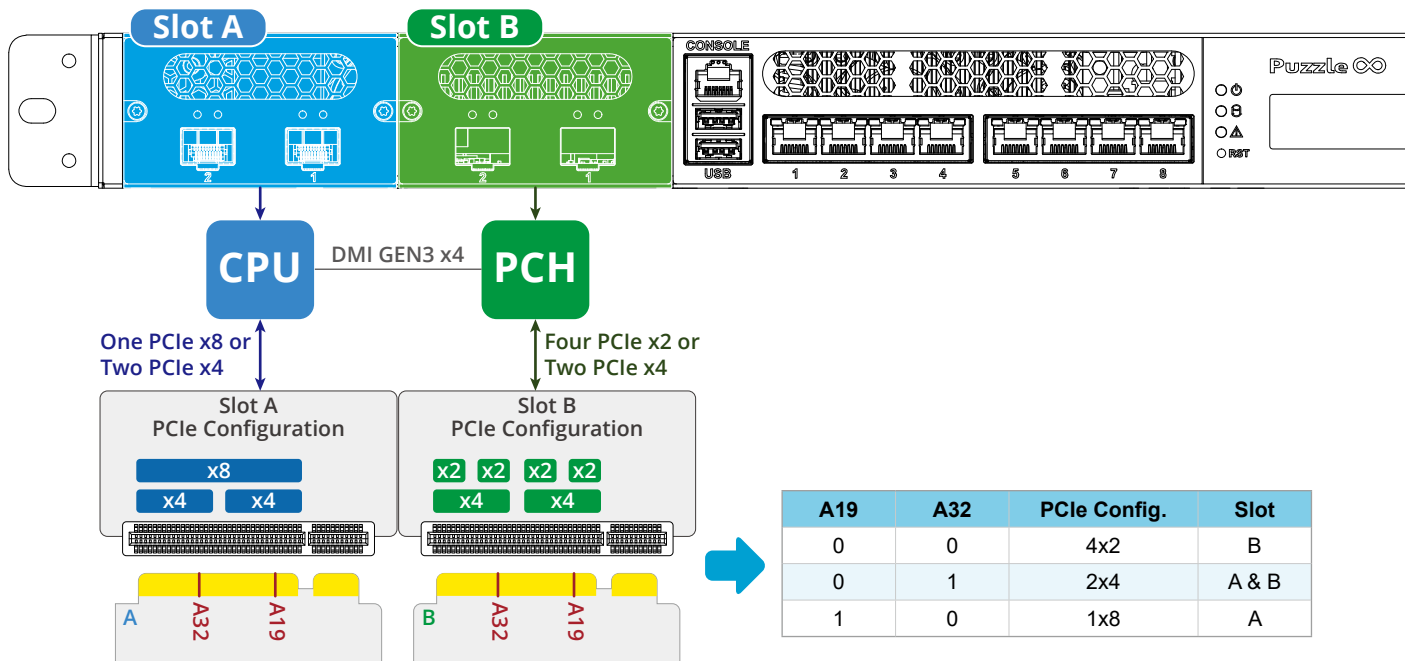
Slot A

Slot B

2 1

2 1

CONSOLE

USB

1 2 3 4 5 6 7 8

Puzzle

RST

CPU

DMI GEN3 x4

PCH

One PCIe x8 or Two PCIe x4

Four PCIe x2 or Two PCIe x4

Slot A
PCIe Configuration

x8
x4 x4

Slot B
PCIe Configuration

x2 x2 x2 x2
x4 x4

A A32 A19

B A32 A19

| A19 | A32 | PCIe Config. | Slot |
|---|---|---|---|
| 0 | 0 | 4x2 | B |
| 0 | 1 | 2x4 | A & B |
| 1 | 0 | 1x8 | A |